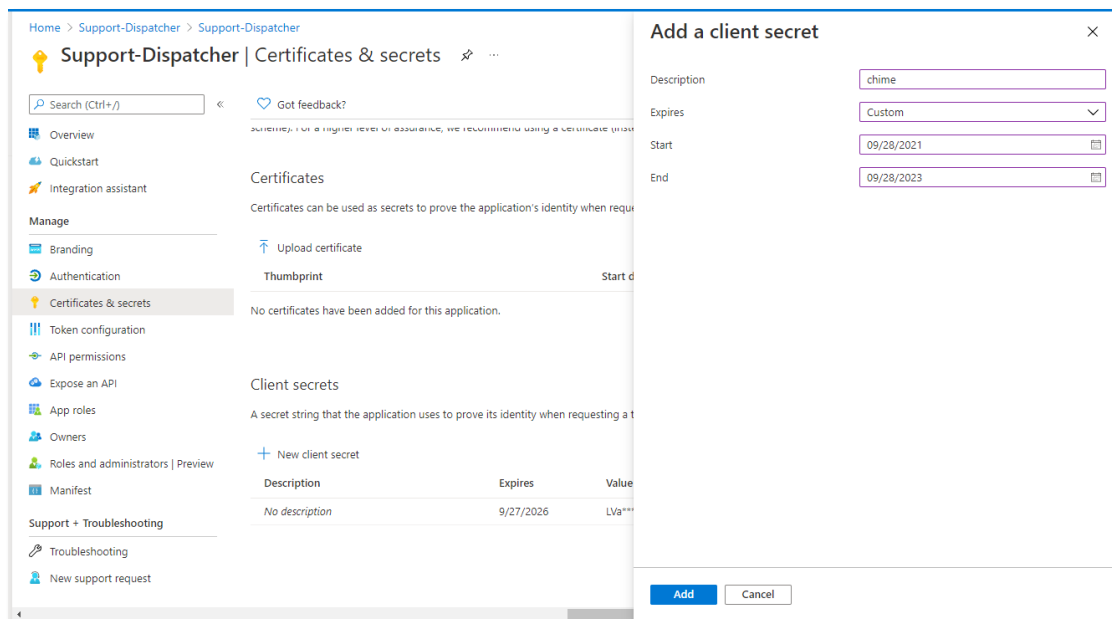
Home > Support-Dispatcher > Support-Dispatcher

Support-Dispatcher | Certificates & secrets

Search (Ctrl+/)

Overview

Quickstart

Integration assistant

Manage

Branding

Authentication

Certificates & secrets

Token configuration

API permissions

Expose an API

App roles

Owners

Roles and administrators | Preview

Manifest

Support + Troubleshooting

Troubleshooting

New support request

Got feedback?

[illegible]

Certificates

Certificates can be used as secrets to prove the application's identity when reque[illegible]

Upload certificate

| Thumbprint | Start d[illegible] |
|---|---|
| No certificates have been added for this application. | |

Client secrets

A secret string that the application uses to prove its identity when requesting a t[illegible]

New client secret

| Description | Expires | Value |
|---|---|---|
| No description | 9/27/2026 | LVa*** |

Add a client secret

Description: chime

Expires: Custom

Start: 09/28/2021

End: 09/28/2023

Add

Cancel